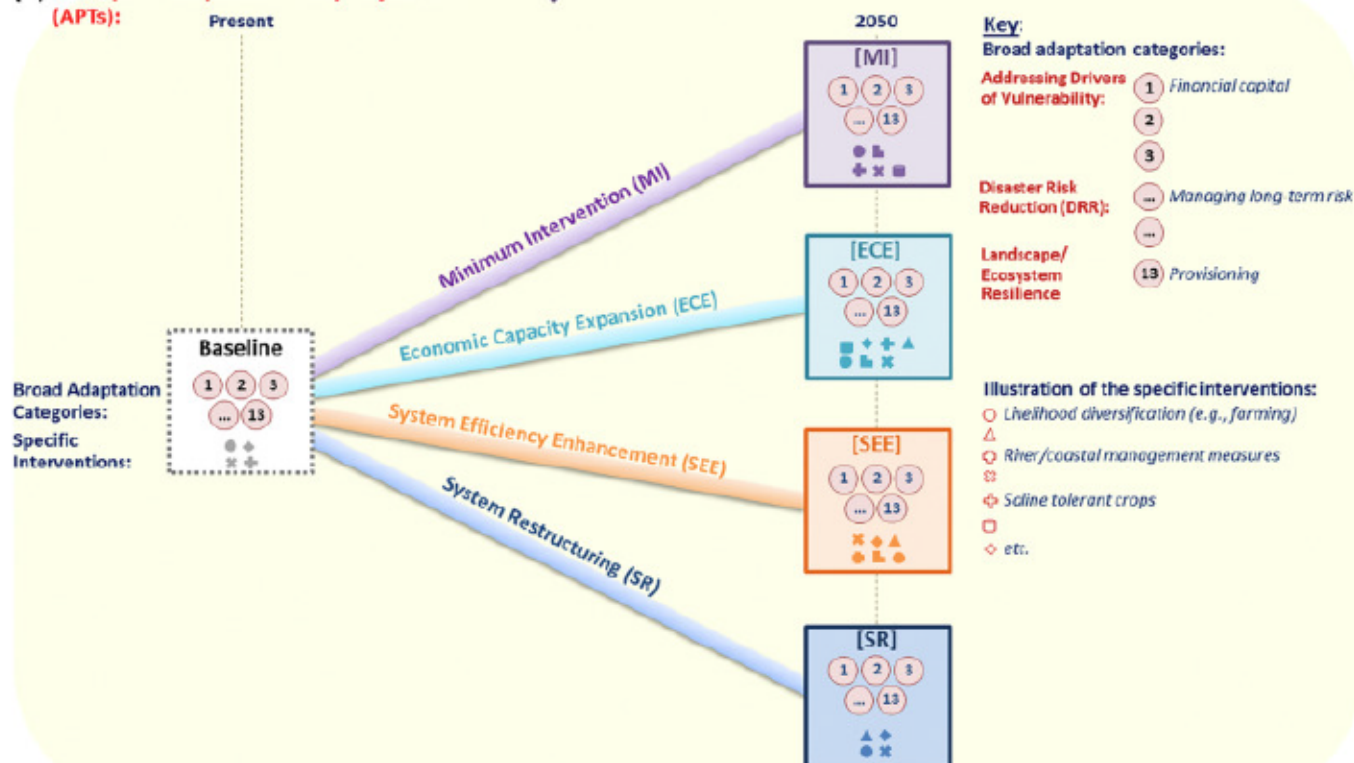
(APTs):

Present

2050

Key:
Broad adaptation categories:

Addressing Drivers of Vulnerability:
1 Financial capital
2
3

Disaster Risk Reduction (DRR):
... Managing long-term risk
...

Landscape/ Ecosystem Resilience
13 Provisioning

[MI]
1 2 3
... 13

Minimum Intervention (MI)

[ECE]
1 2 3
... 13

Economic Capacity Expansion (ECE)

Baseline
1 2 3
... 13

Broad Adaptation Categories:
Specific Interventions:

System Efficiency Enhancement (SEE)

[SEE]
1 2 3
... 13

System Restructuring (SR)

[SR]
1 2 3
... 13

Illustration of the specific interventions:
Livelihood diversification (e.g., farming)
River/coastal management measures
Saline tolerant crops
etc.